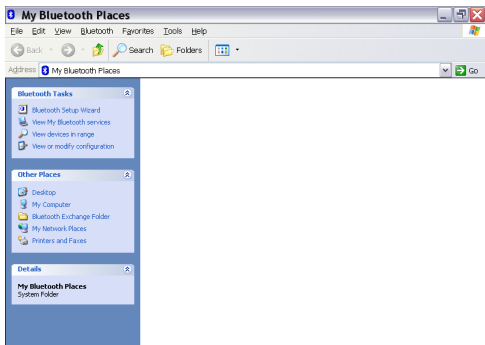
My Bluetooth Places

File Edit View Bluetooth Favorites Tools Help

Back Search Folders

Address My Bluetooth Places Go

Bluetooth Tasks

Bluetooth Setup Wizard
View My Bluetooth services
View devices in range
View or modify configuration

Other Places

Desktop
My Computer
Bluetooth Exchange Folder
My Network Places
Printers and Faxes

Details

My Bluetooth Places
System Folder